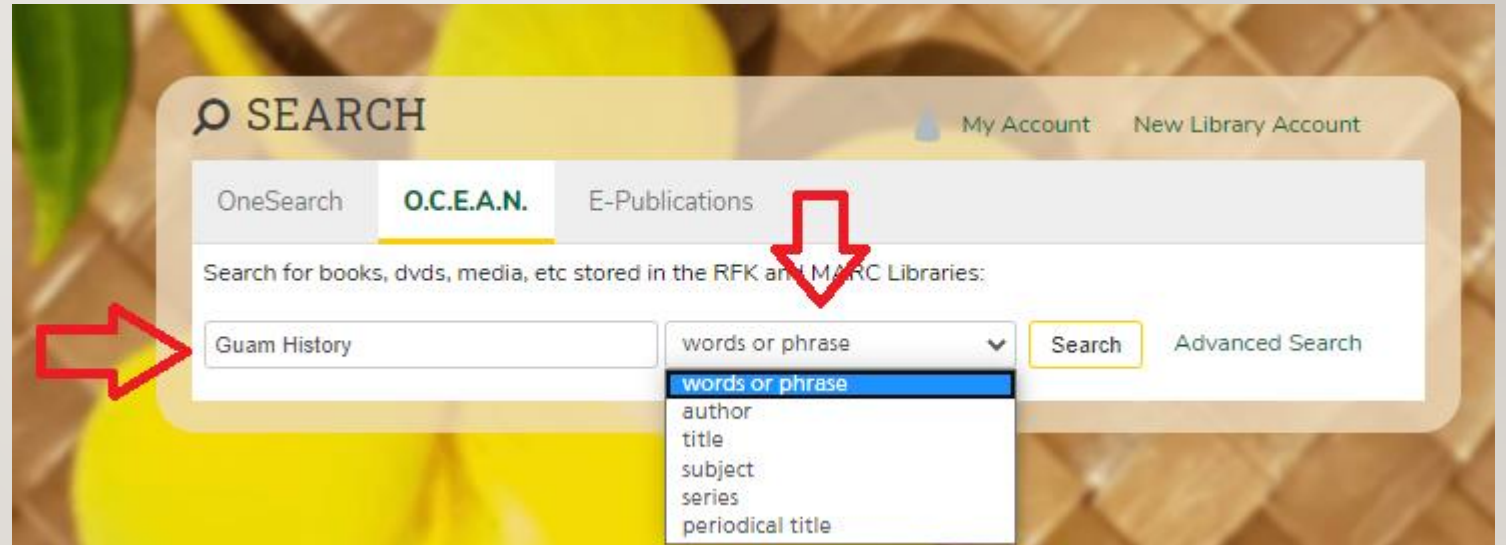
SEARCH

My Account New Library Account

OneSearch O.C.E.A.N. E-Publications

Search for books, dvds, media, etc stored in the RFK and MARC Libraries:

Guam History

words or phrase

Search

Advanced Search

words or phrase
author
title
subject
series
periodical title